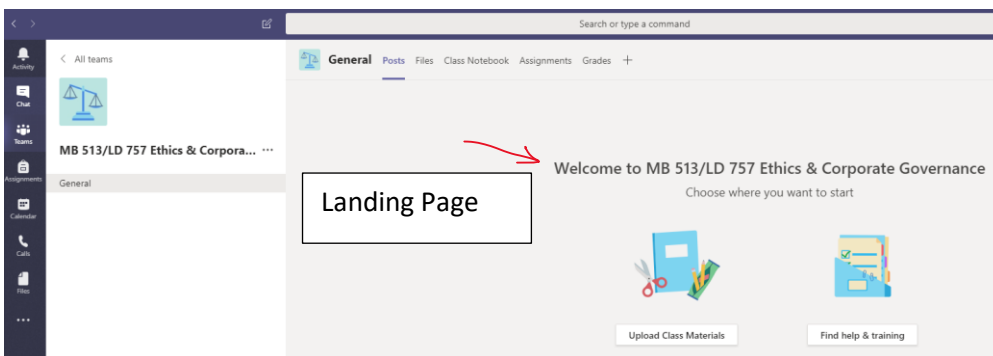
Search or type a command

Activity
Chat
Teams
Assignments
Calendar
Calls
Files
...

< All teams

MB 513/LD 757 Ethics & Corpora... ...

General

General Posts Files Class Notebook Assignments Grades +

Landing Page

Welcome to MB 513/LD 757 Ethics & Corporate Governance

Choose where you want to start

Upload Class Materials

Find help & training